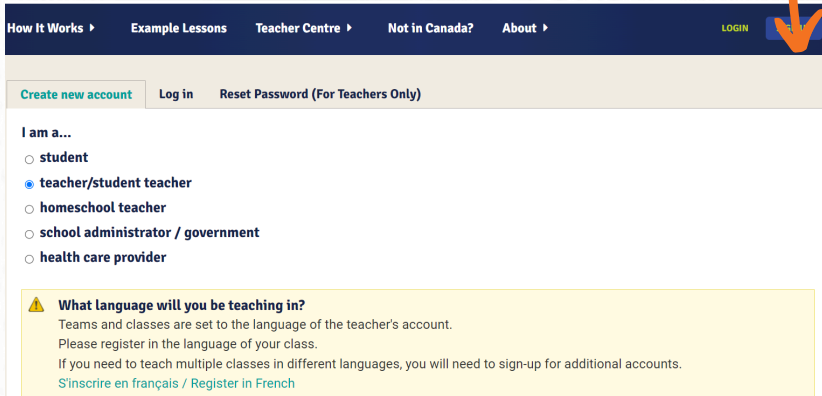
How It Works ▸ Example Lessons Teacher Centre ▸ Not in Canada? About ▸ LOGIN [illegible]

Create new account Log in Reset Password (For Teachers Only)

I am a...
student
teacher/student teacher
homeschool teacher
school administrator / government
health care provider

What language will you be teaching in?
Teams and classes are set to the language of the teacher's account.
Please register in the language of your class.
If you need to teach multiple classes in different languages, you will need to sign-up for additional accounts.
S'inscrire en français / Register in French